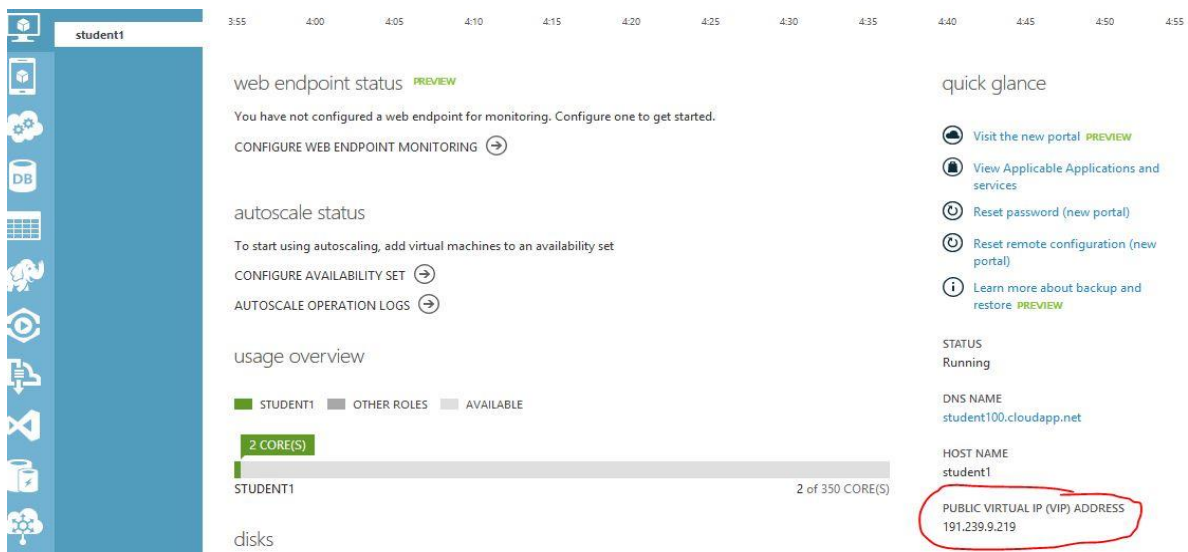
DB

student1

3:55 4:00 4:05 4:10 4:15 4:20 4:25 4:30 4:35 4:40 4:45 4:50 4:55

web endpoint status PREVIEW

You have not configured a web endpoint for monitoring. Configure one to get started.

CONFIGURE WEB ENDPOINT MONITORING

autoscale status

To start using autoscaling, add virtual machines to an availability set

CONFIGURE AVAILABILITY SET

AUTOSCALE OPERATION LOGS

usage overview

STUDENT1 OTHER ROLES AVAILABLE

2 CORE(S)

STUDENT1

2 of 350 CORE(S)

disks

quick glance

Visit the new portal PREVIEW

View Applicable Applications and services

Reset password (new portal)

Reset remote configuration (new portal)

Learn more about backup and restore PREVIEW

STATUS
Running

DNS NAME
student100.cloudapp.net

HOST NAME
student1

PUBLIC VIRTUAL IP (VIP) ADDRESS
191.239.9.219